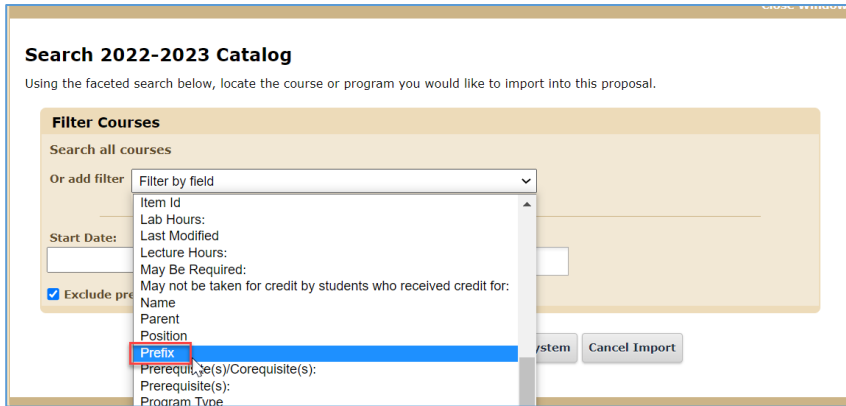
Close Window

Search 2022-2023 Catalog

Using the faceted search below, locate the course or program you would like to import into this proposal.

Filter Courses

Search all courses

Or add filter
Filter by field

Item Id
Lab Hours:
Last Modified
Lecture Hours:
May Be Required:
May not be taken for credit by students who received credit for:
Name
Parent
Position
Prefix
Prerequisite(s)/Corequisite(s):
Prerequisite(s):
Program Type

Start Date:

Exclude pre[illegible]

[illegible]ystem
Cancel Import